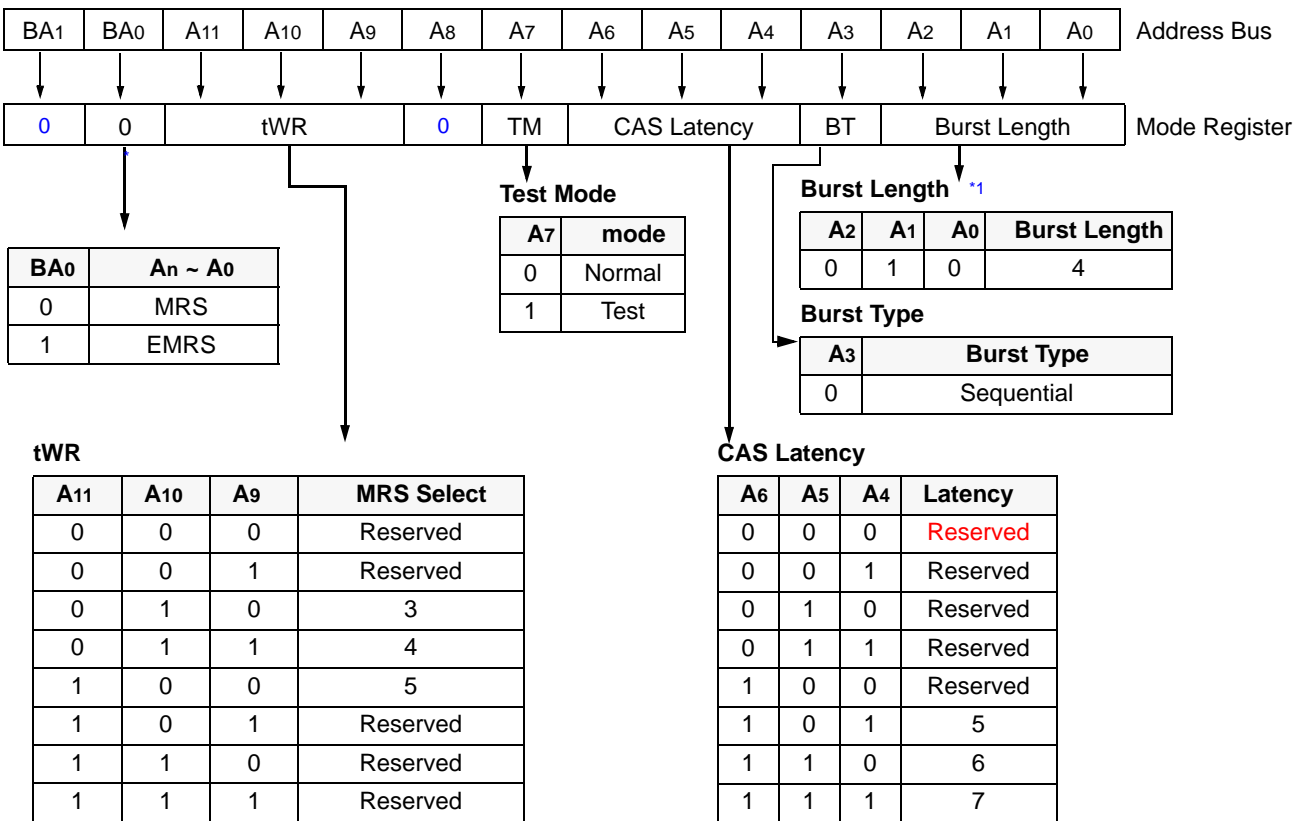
| $BA_1$ | $BA_0$ | $A_{11}$ | $A_{10}$ | $A_9$ | $A_8$ | $A_7$ | $A_6$ | $A_5$ | $A_4$ | $A_3$ | $A_2$ | $A_1$ | $A_0$ |
|---|---|---|---|---|---|---|---|---|---|---|---|---|---|

Address Bus

| 0 | 0 | tWR | 0 | TM | CAS Latency | BT | Burst Length |
|---|---|---|---|---|---|---|---|

Mode Register

*

| $BA_0$ | $A_n \sim A_0$ |
|---|---|
| 0 | MRS |
| 1 | EMRS |

Test Mode

| $A_7$ | mode |
|---|---|
| 0 | Normal |
| 1 | Test |

Burst Length *1

| $A_2$ | $A_1$ | $A_0$ | Burst Length |
|---|---|---|---|
| 0 | 1 | 0 | 4 |

Burst Type

| $A_3$ | Burst Type |
|---|---|
| 0 | Sequential |

tWR

| $A_{11}$ | $A_{10}$ | $A_9$ | MRS Select |
|---|---|---|---|
| 0 | 0 | 0 | Reserved |
| 0 | 0 | 1 | Reserved |
| 0 | 1 | 0 | 3 |
| 0 | 1 | 1 | 4 |
| 1 | 0 | 0 | 5 |
| 1 | 0 | 1 | Reserved |
| 1 | 1 | 0 | Reserved |
| 1 | 1 | 1 | Reserved |

CAS Latency

| $A_6$ | $A_5$ | $A_4$ | Latency |
|---|---|---|---|
| 0 | 0 | 0 | Reserved |
| 0 | 0 | 1 | Reserved |
| 0 | 1 | 0 | Reserved |
| 0 | 1 | 1 | Reserved |
| 1 | 0 | 0 | Reserved |
| 1 | 0 | 1 | 5 |
| 1 | 1 | 0 | 6 |
| 1 | 1 | 1 | 7 |